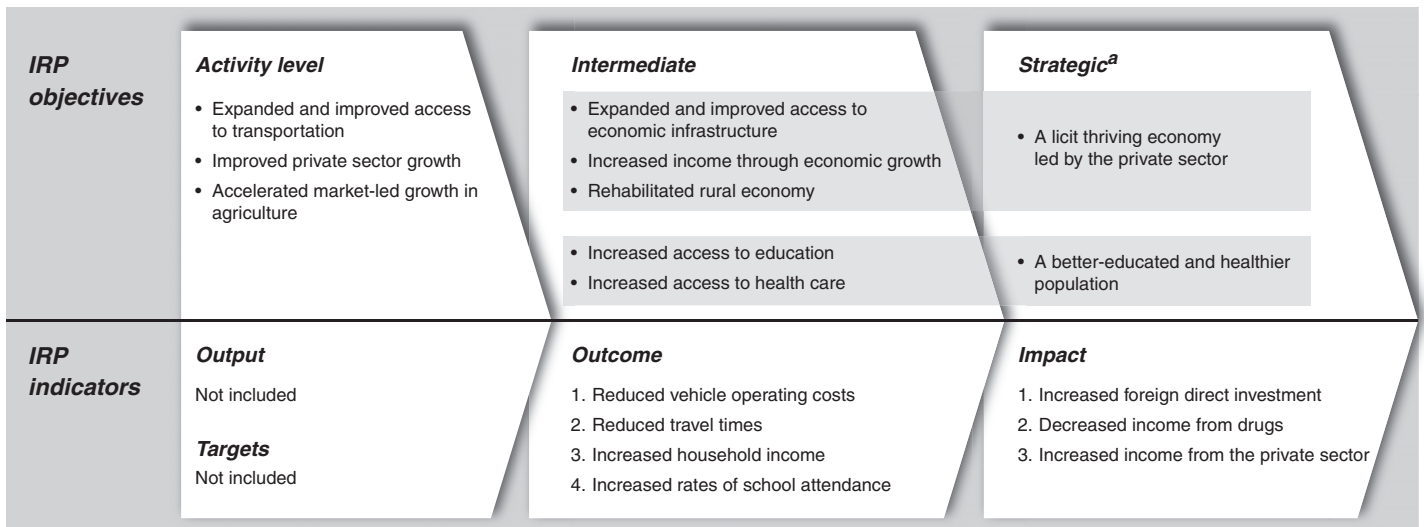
IRP objectives

Activity level

• Expanded and improved access to transportation
• Improved private sector growth
• Accelerated market-led growth in agriculture

Intermediate

• Expanded and improved access to economic infrastructure
• Increased income through economic growth
• Rehabilitated rural economy

• Increased access to education
• Increased access to health care

Strategic$^{a}$

• A licit thriving economy led by the private sector

• A better-educated and healthier population

IRP indicators

Output

Not included

Targets

Not included

Outcome

1. Reduced vehicle operating costs
2. Reduced travel times
3. Increased household income
4. Increased rates of school attendance

Impact

1. Increased foreign direct investment
2. Decreased income from drugs
3. Increased income from the private sector